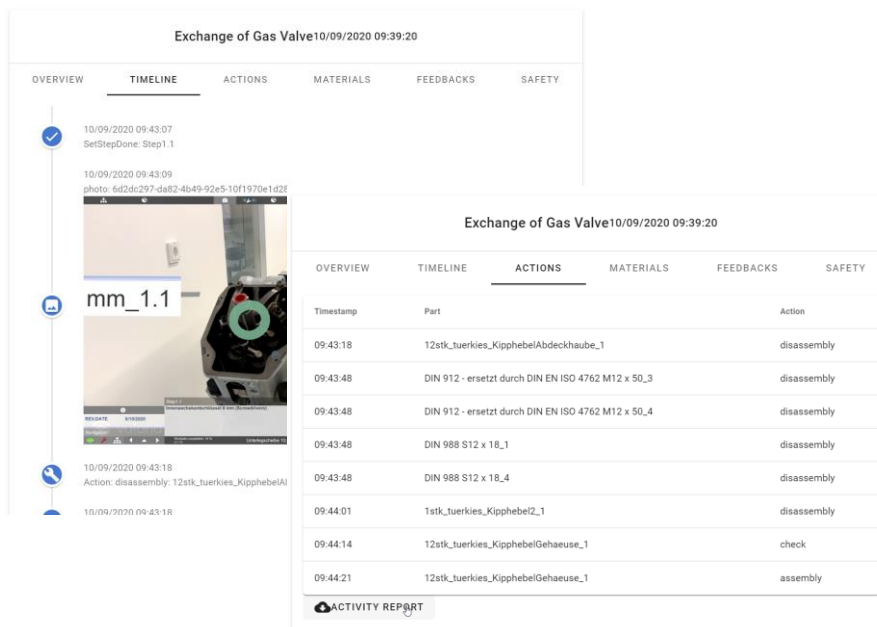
Exchange of Gas Valve10/09/2020 09:39:20

OVERVIEW TIMELINE ACTIONS MATERIALS FEEDBACKS SAFETY

10/09/2020 09:43:07
SetStepDone: Step1.1

10/09/2020 09:43:09
photo: 6d2dc297-da82-4b49-92e5-10f1970e1d2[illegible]

mm_1.1

10/09/2020 09:43:18
Action: disassembly: 12stk_tuerkies_KipphebelA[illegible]

10/09/2020 09:43:18

Exchange of Gas Valve10/09/2020 09:39:20

OVERVIEW TIMELINE ACTIONS MATERIALS FEEDBACKS SAFETY

| Timestamp | Part | Action |
|---|---|---|
| 09:43:18 | 12stk_tuerkies_KipphebelAbdeckhaube_1 | disassembly |
| 09:43:48 | DIN 912 - ersetzt durch DIN EN ISO 4762 M12 x 50_3 | disassembly |
| 09:43:48 | DIN 912 - ersetzt durch DIN EN ISO 4762 M12 x 50_4 | disassembly |
| 09:43:48 | DIN 988 S12 x 18_1 | disassembly |
| 09:43:48 | DIN 988 S12 x 18_4 | disassembly |
| 09:44:01 | 1stk_tuerkies_Kipphebel2_1 | disassembly |
| 09:44:14 | 12stk_tuerkies_KipphebelGehaeuse_1 | check |
| 09:44:21 | 12stk_tuerkies_KipphebelGehaeuse_1 | assembly |

ACTIVITY REPORT